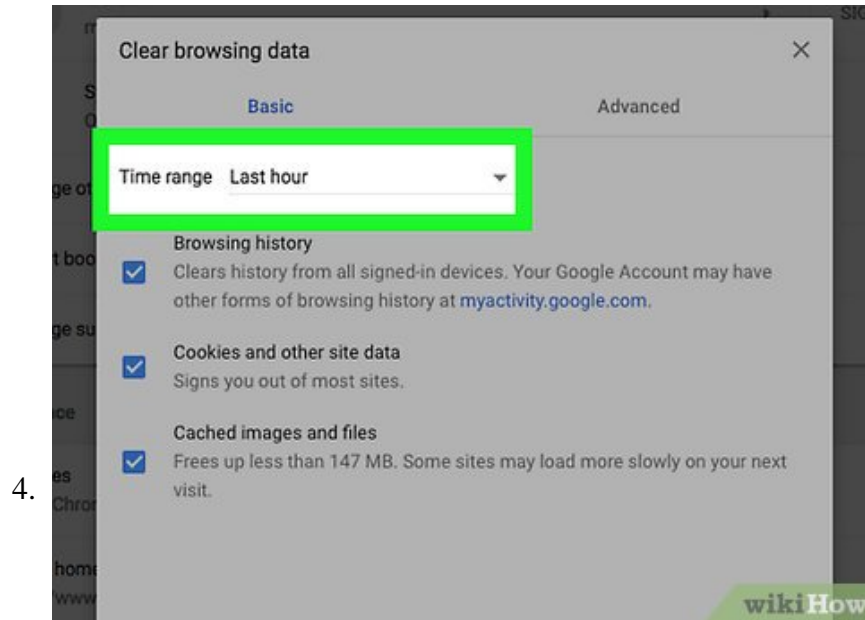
4.

Clear browsing data

Basic

Advanced

Time range Last hour

Browsing history
Clears history from all signed-in devices. Your Google Account may have other forms of browsing history at myactivity.google.com.

Cookies and other site data
Signs you out of most sites.

Cached images and files
Frees up less than 147 MB. Some sites may load more slowly on your next visit.

wikiHow